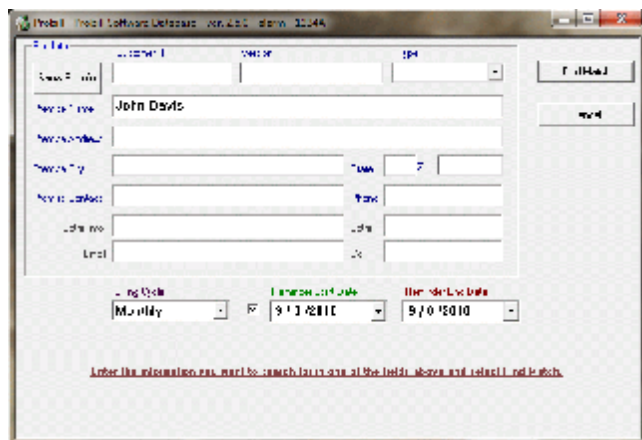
Protell - Protell Software Database - Ver. 2.3.0 - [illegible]

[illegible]

Customer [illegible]

Vendor

Type

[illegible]

Find Record

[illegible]

John Davis

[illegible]

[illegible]

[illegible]

State

Zip

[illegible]

Phone

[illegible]

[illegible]

Email

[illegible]

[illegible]

Monthly

9/10/2010

9/10/2010

Enter the information you want to search for in one of the fields above and select Find Match.